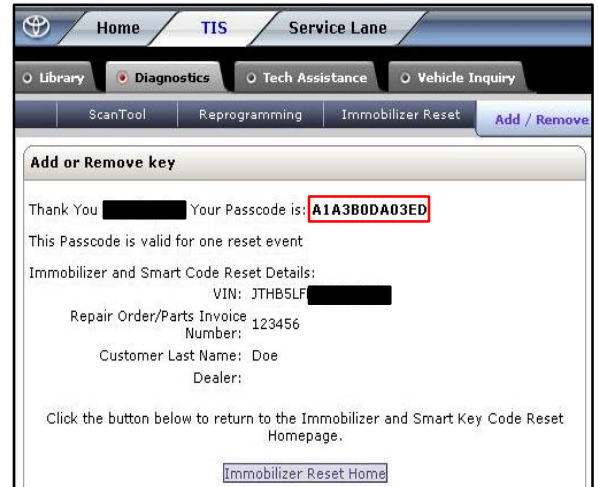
Home TIS Service Lane

Library Diagnostics Tech Assistance Vehicle Inquiry

ScanTool Reprogramming Immobilizer Reset Add / Remove

Add or Remove key

Thank You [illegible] Your Passcode is: A1A3B0DA03ED

This Passcode is valid for one reset event

Immobilizer and Smart Code Reset Details:

VIN: JTHB5LF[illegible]

Repair Order/Parts Invoice Number: 123456

Customer Last Name: Doe

Dealer:

Click the button below to return to the Immobilizer and Smart Key Code Reset Homepage.

Immobilizer Reset Home